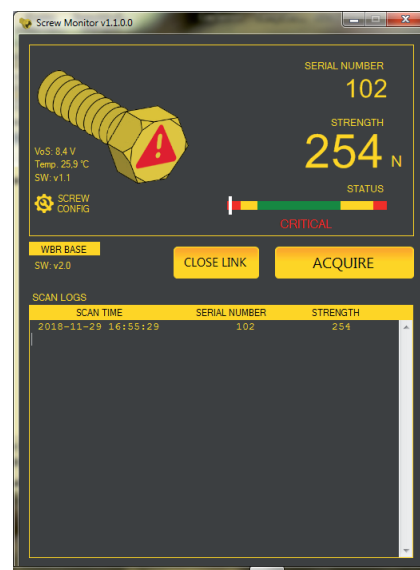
Screw Monitor v1.1.0.0

SERIAL NUMBER
102

STRENGTH
254 N

VoS: 8,4 V
Temp: 25,9 °C
SW: v1.1

SCREW CONFIG

STATUS

CRITICAL

WBR BASE
SW: v2.0

CLOSE LINK

ACQUIRE

SCAN LOGS

| SCAN TIME | SERIAL NUMBER | STRENGTH |
|---|---|---|
| 2018-11-29 16:55:29 | 102 | 254 |